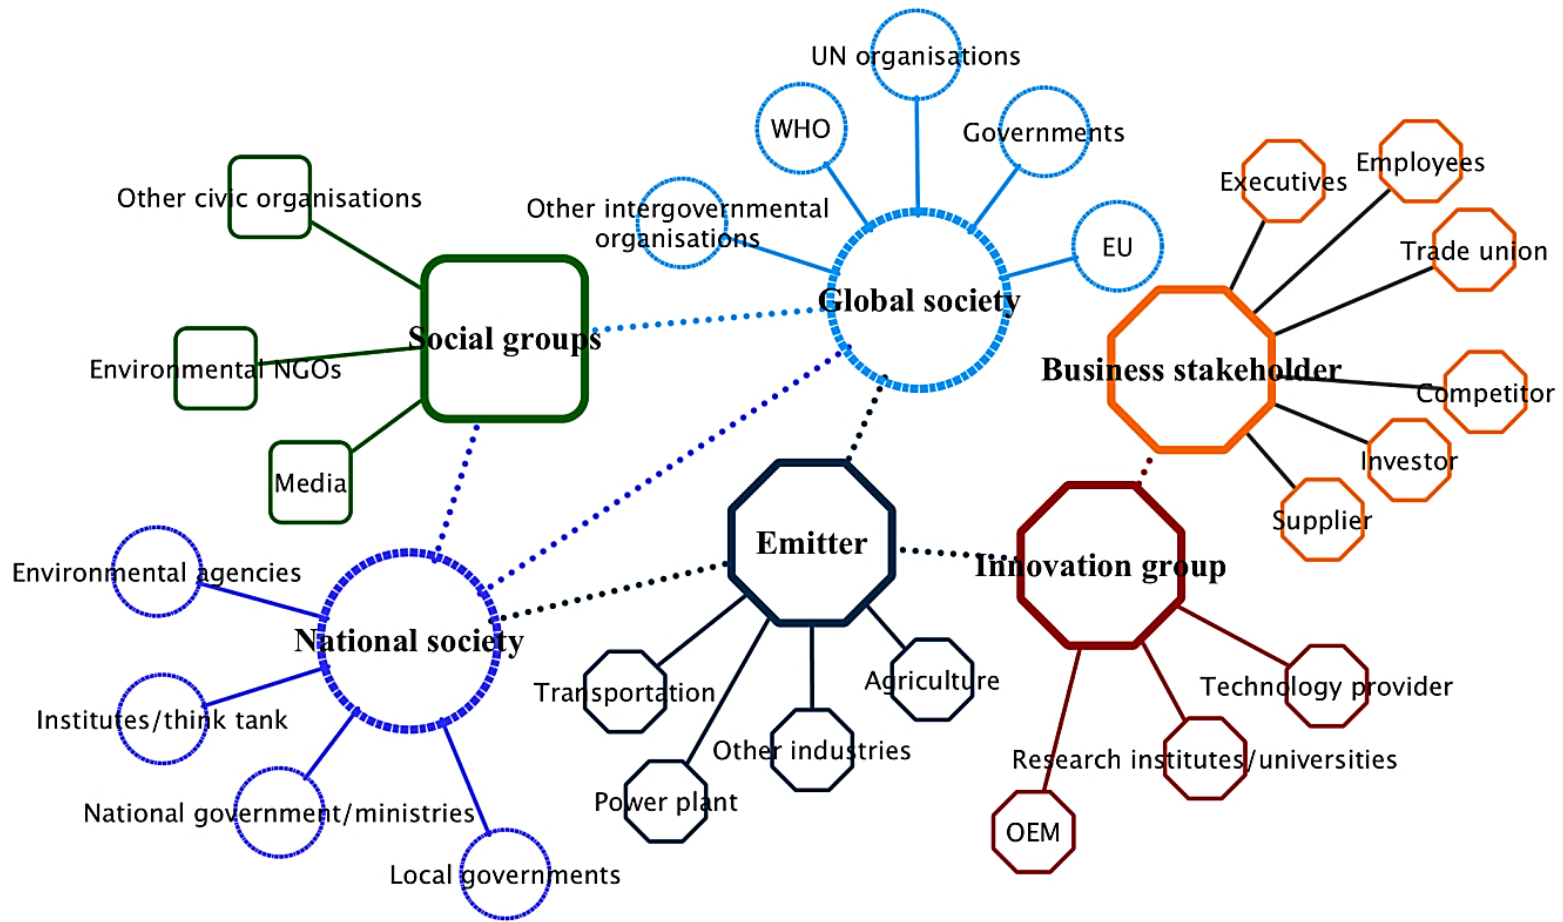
UN organisations

WHO

Governments

Other civic organisations

Other intergovernmental organisations

EU

Executives

Employees

Trade union

Global society

Social groups

Environmental NGOs

Business stakeholder

Competitor

Media

Investor

Supplier

Emitter

Innovation group

Environmental agencies

National society

Transportation

Agriculture

Technology provider

Institutes/think tank

Other industries

Research institutes/universities

National government/ministries

Power plant

OEM

Local governments